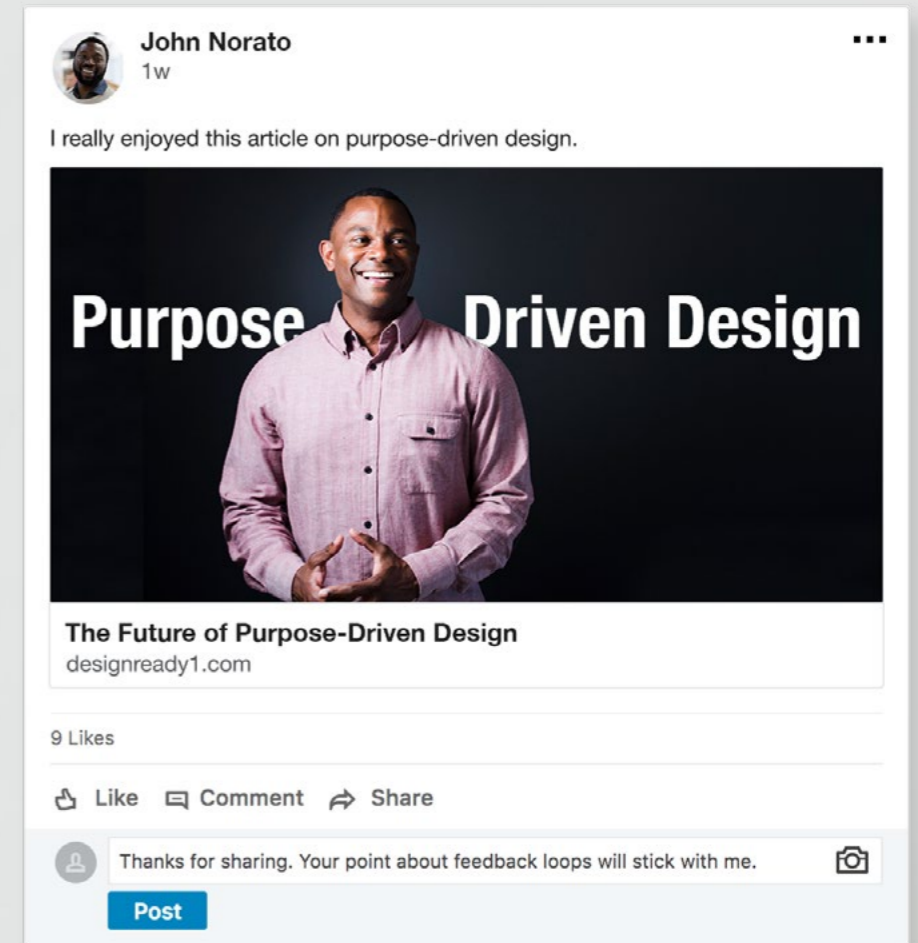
John Norato
1w

•••

I really enjoyed this article on purpose-driven design.

Purpose Driven Design

The Future of Purpose-Driven Design
designready1.com

9 Likes

Like Comment Share

Thanks for sharing. Your point about feedback loops will stick with me.

Post